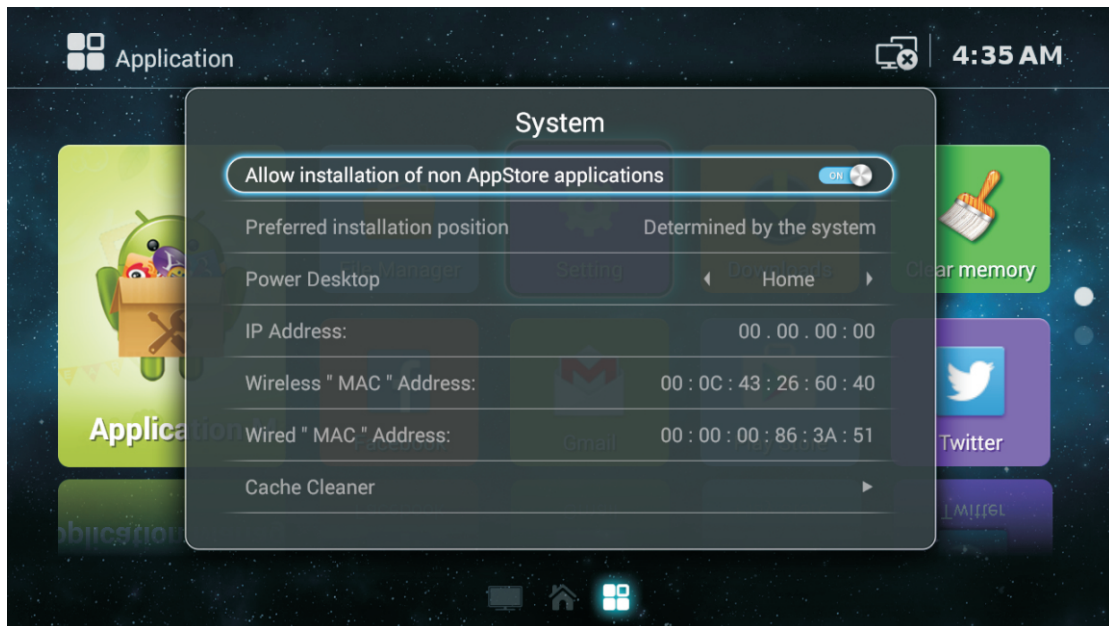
Application

4:35 AM

System

Allow installation of non AppStore applications ON

Preferred installation position Determined by the system

Power Desktop ◂ Home ▸

IP Address: 00 . 00 . 00 : 00

Wireless " MAC " Address: 00 : 0C : 43 : 26 : 60 : 40

Wired " MAC " Address: 00 : 00 : 00 : 86 : 3A : 51

Cache Cleaner ▸

Applica

Clear memory

Twitter